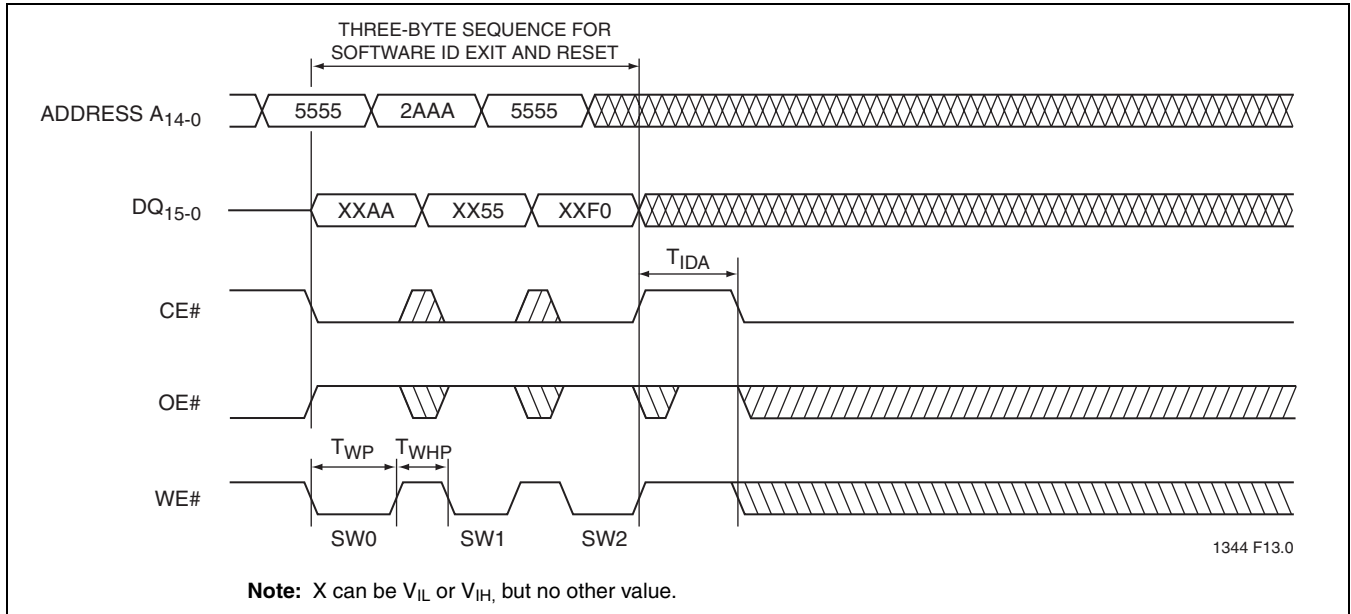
THREE-BYTE SEQUENCE FOR SOFTWARE ID EXIT AND RESET

ADDRESS $A_{14-0}$

5555

2AAA

5555

$DQ_{15-0}$

XXAA

XX55

XXF0

$T_{IDA}$

CE#

OE#

$T_{WP}$

$T_{WHP}$

WE#

SW0

SW1

SW2

1344 F13.0

**Note:** X can be $V_{IL}$ or $V_{IH,}$ but no other value.